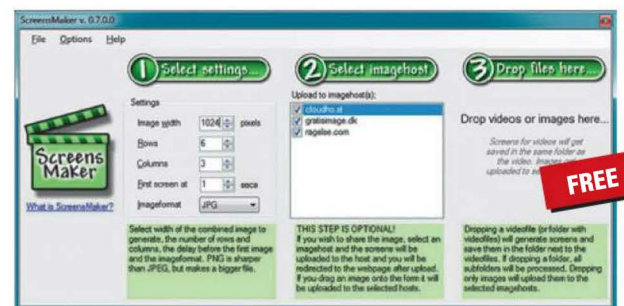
ScreensMaker v. 0.7.0.0

File Options Help

1 Select settings...

2 Select imagehost

3 Drop files here...

Screens Maker

What is ScreensMaker?

Settings

Image width 1024 pixels

Rows 6

Columns 3

First screen at 1 secs

Imageformat JPG

Upload to imagehost(s):

cloudno.at

gratisimage.dk

ragelse.com

Drop videos or images here...

Screens for videos will get saved in the same folder as the video. Images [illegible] uploaded to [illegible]

FREE

Select width of the combined image to generate, the number of rows and columns, the delay before the first image and the imageformat. PNG is sharper than JPEG, but makes a bigger file.

THIS STEP IS OPTIONAL! If you wish to share the image, select an imagehost and the screens will be uploaded to the host and you will be redirected to the webpage after upload. If you drag an image onto the form it will be uploaded to the selected hosts.

Dropping a videofile (or folder with videofiles) will generate screens and save them in the folder next to the videofiles. If dropping a folder, all subfolders will be processed. Dropping only images will upload them to the selected imagehosts.